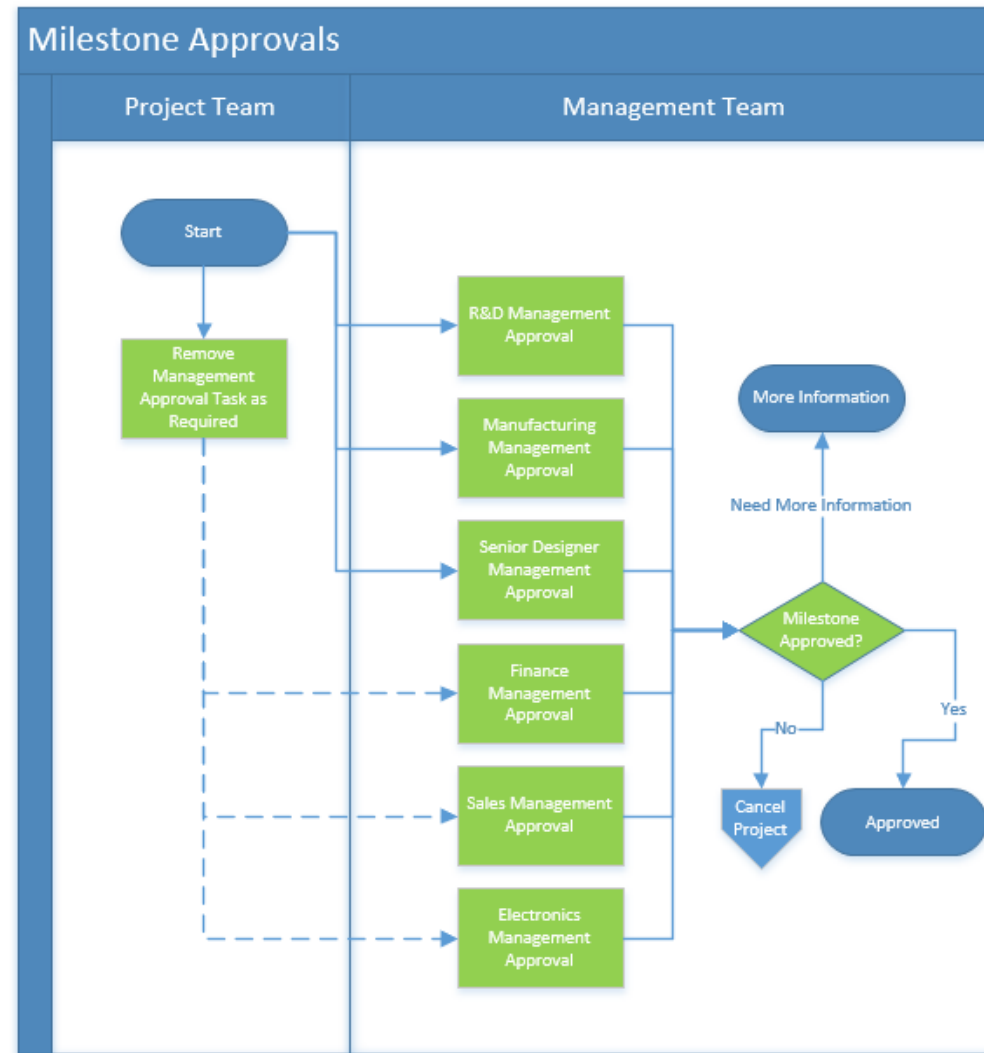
Milestone Approvals

Project Team

Management Team

Start

Remove Management Approval Task as Required

R&D Management Approval

Manufacturing Management Approval

Senior Designer Management Approval

Finance Management Approval

Sales Management Approval

Electronics Management Approval

More Information

Need More Information

Milestone Approved?

No

Yes

Cancel Project

Approved